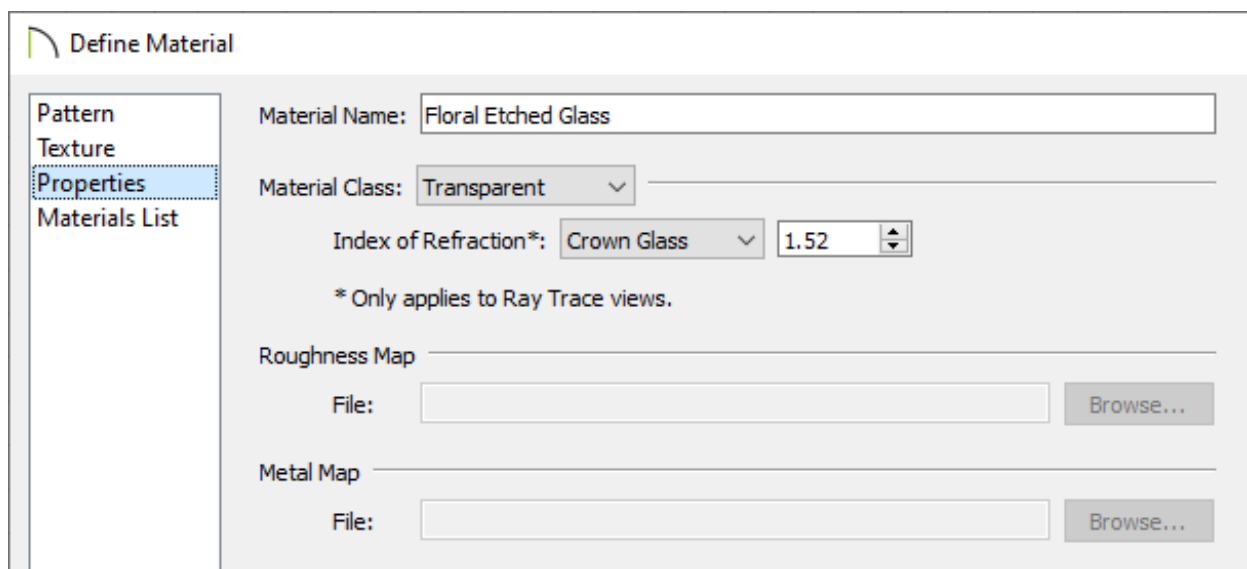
Define Material

Pattern
Texture
Properties
Materials List

Material Name: Floral Etched Glass

Material Class: Transparent

Index of Refraction*: Crown Glass 1.52

* Only applies to Ray Trace views.

Roughness Map

File: Browse...

Metal Map

File: Browse...